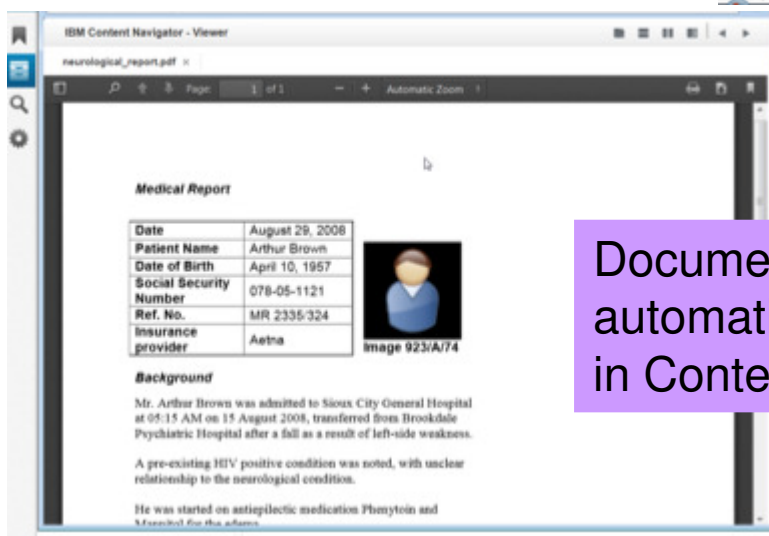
IBM Content Navigator - Viewer

neurological_report.pdf ×

Page 1 of 1 Automatic Zoom

Medical Report

| Date | August 29, 2008 |
|---|---|
| Patient Name | Arthur Brown |
| Date of Birth | April 10, 1957 |
| Social Security Number | 078-05-1121 |
| Ref. No. | MR 2335/324 |
| Insurance provider | Aetna |

Image 923/A/74

Background

Mr. Arthur Brown was admitted to Sioux City General Hospital at 05:15 AM on 15 August 2008, transferred from Brookdale Psychiatric Hospital after a fall as a result of left-side weakness.

A pre-existing HIV positive condition was noted, with unclear relationship to the neurological condition.

He was started on antiepilectic medication Phenytoin and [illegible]

Docume automat in Conte